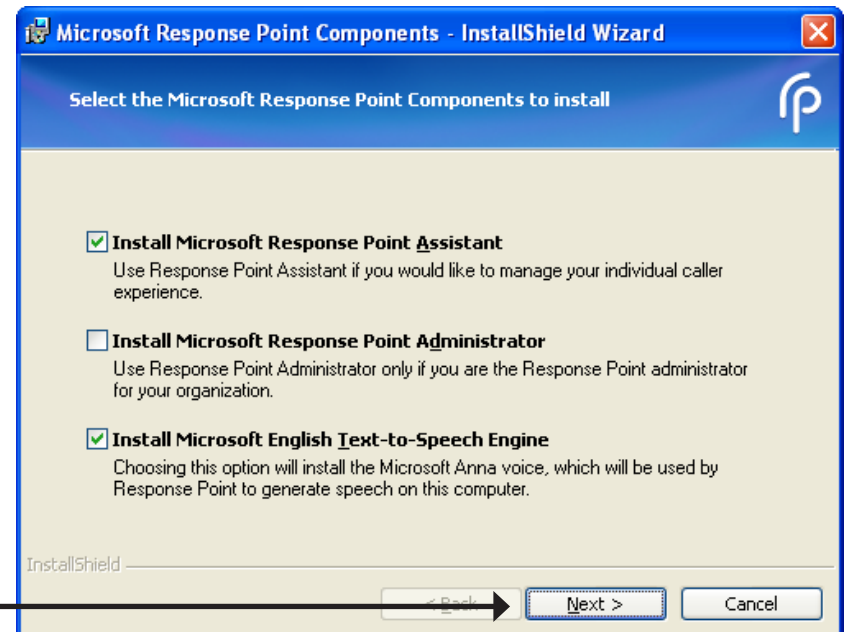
Microsoft Response Point Components - InstallShield Wizard

Select the Microsoft Response Point Components to install

Install Microsoft Response Point Assistant
Use Response Point Assistant if you would like to manage your individual caller experience.

Install Microsoft Response Point Administrator
Use Response Point Administrator only if you are the Response Point administrator for your organization.

Install Microsoft English Text-to-Speech Engine
Choosing this option will install the Microsoft Anna voice, which will be used by Response Point to generate speech on this computer.

InstallShield

< Back Next > Cancel